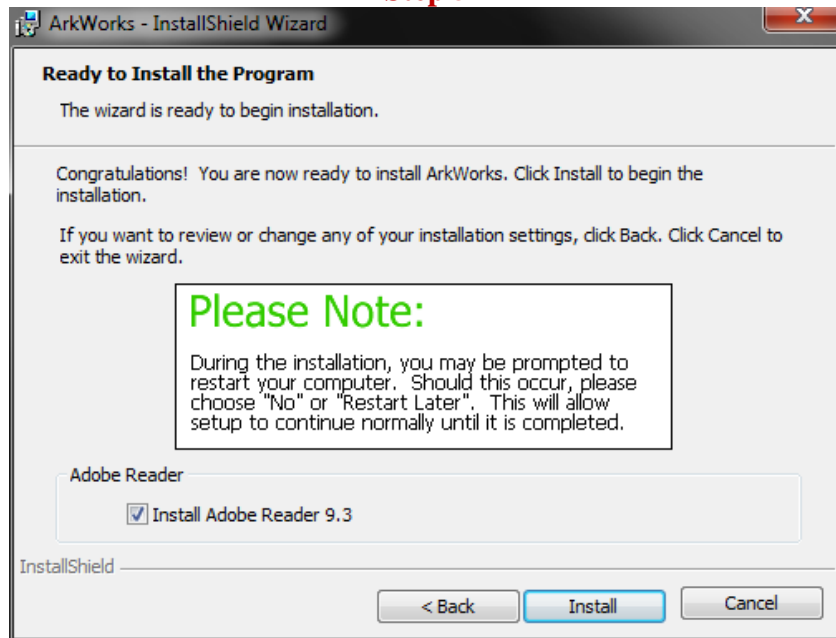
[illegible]

ArkWorks - InstallShield Wizard

X

Ready to Install the Program

The wizard is ready to begin installation.

Congratulations! You are now ready to install ArkWorks. Click Install to begin the installation.

If you want to review or change any of your installation settings, click Back. Click Cancel to exit the wizard.

Please Note:

During the installation, you may be prompted to restart your computer. Should this occur, please choose "No" or "Restart Later". This will allow setup to continue normally until it is completed.

Adobe Reader

Install Adobe Reader 9.3

InstallShield

< Back

Install

Cancel